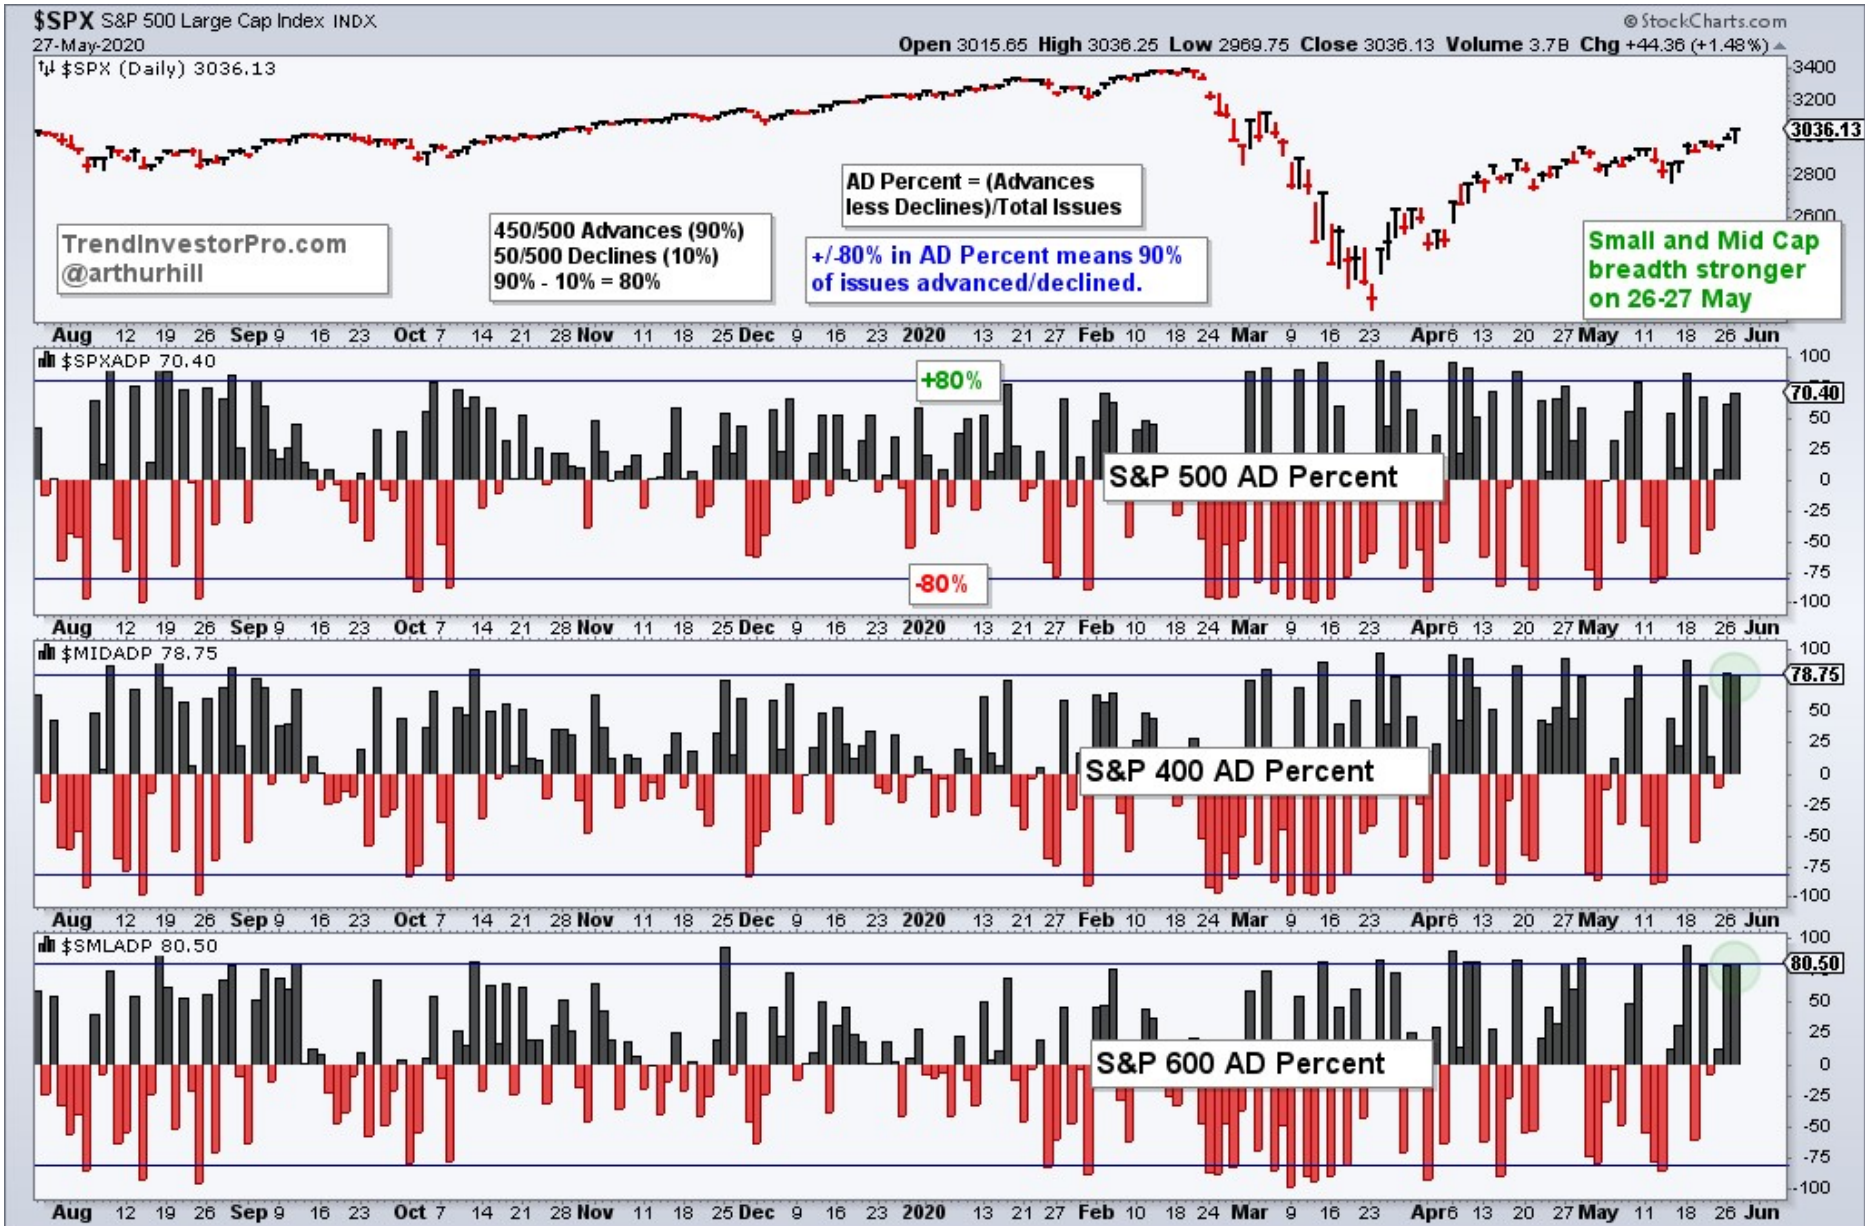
$SPX S&P 500 Large Cap Index INDX
27-May-2020
© StockCharts.com
Open 3015.65 High 3036.25 Low 2969.75 Close 3036.13 Volume 3.7B Chg +44.36 (+1.48%)
$SPX (Daily) 3036.13

TrendInvestorPro.com
@arthurhill

450/500 Advances (90%)
50/500 Declines (10%)
90% - 10% = 80%

AD Percent = (Advances less Declines)/Total Issues

+/-80% in AD Percent means 90% of issues advanced/declined.

Small and Mid Cap breadth stronger on 26-27 May

3400
3200
3036.13
2800
2600

Aug 12 19 26 Sep 9 16 23 Oct 7 14 21 28 Nov 11 18 25 Dec 9 16 23 2020 13 21 27 Feb 10 18 24 Mar 9 16 23 Apr 6 13 20 27 May 11 18 26 Jun

$SPXADP 70.40
+80%
S&P 500 AD Percent
-80%
100
70.40
50
25
0
-25
-50
-75
-100

Aug 12 19 26 Sep 9 16 23 Oct 7 14 21 28 Nov 11 18 25 Dec 9 16 23 2020 13 21 27 Feb 10 18 24 Mar 9 16 23 Apr 6 13 20 27 May 11 18 26 Jun

$MIDADP 78.75
S&P 400 AD Percent
100
78.75
50
25
0
-25
-50
-75
-100

Aug 12 19 26 Sep 9 16 23 Oct 7 14 21 28 Nov 11 18 25 Dec 9 16 23 2020 13 21 27 Feb 10 18 24 Mar 9 16 23 Apr 6 13 20 27 May 11 18 26 Jun

$SMLADP 80.50
S&P 600 AD Percent
100
80.50
50
25
0
-25
-50
-75
-100

Aug 12 19 26 Sep 9 16 23 Oct 7 14 21 28 Nov 11 18 25 Dec 9 16 23 2020 13 21 27 Feb 10 18 24 Mar 9 16 23 Apr 6 13 20 27 May 11 18 26 Jun